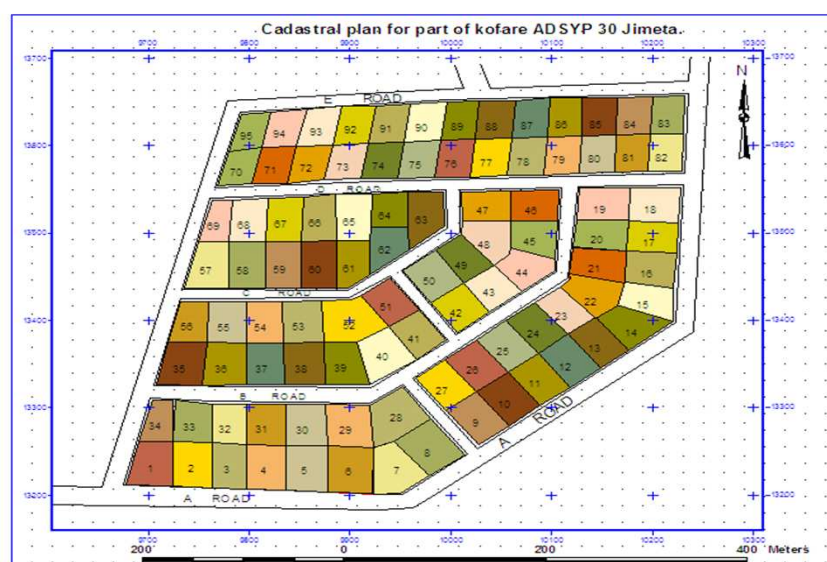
Cadastral plan for part of kofare ADSYP 30 Jimeta.

9700 9800 9900 10000 10100 10200 10300

13700 13600 13500 13400 13300 13200

13700 13600 13500 13400 13300 13200

N

E ROAD

95 94 93 92 91 90 89 88 87 86 85 84 83

70 71 72 73 74 75 76 77 78 79 80 81 82

D ROAD

69 68 67 66 65 64 63

57 58 59 60 61 62

47 46 48 45 49 44 50 43 42

19 18 20 17 21 16 22 15 23 14 24 13 25 12 26 11 27 10 9

C ROAD

56 55 54 53 52 51 41 40

35 36 37 38 39

B ROAD

34 33 32 31 30 29 28

1 2 3 4 5 6 7 8

A ROAD

A ROAD

9700 9800 9900 10000 10100 10200 10300

200 0 200 400 Meters